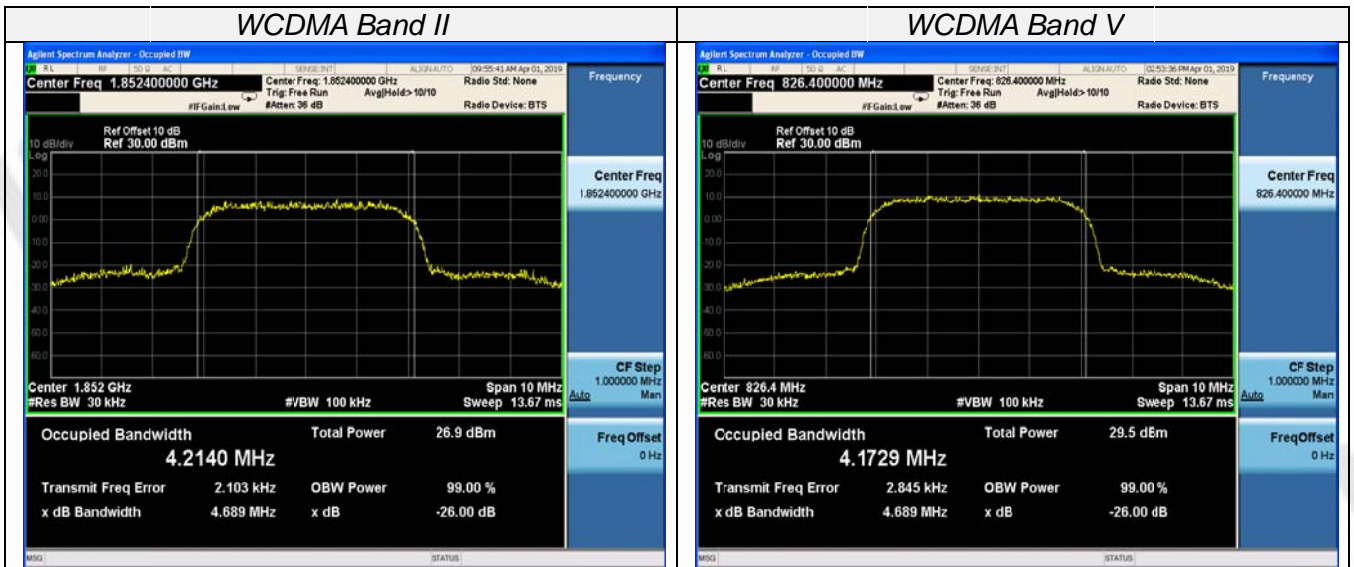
| WCDMA Band II | WCDMA Band V |
|---|---|

Agilent Spectrum Analyzer - Occupied BW
RL RF 50 Ω AC SENSE:INT ALIGN AUTO 09:55:41 AM Apr 01, 2019
Center Freq 1.852400000 GHz
Center Freq: 1.852400000 GHz Trig: Free Run Avg|Hold>10/10 #Atten: 36 dB #IFGain:Low
Radio Std: None
Radio Device: BTS
Frequency
10 dB/div Ref Offset 10 dB Ref 30.00 dBm
Log
20.0
10.0
0.00
-10.0
-20.0
-30.0
-40.0
-50.0
-60.0
Center 1.852 GHz
#Res BW 30 kHz
#VBW 100 kHz
Span 10 MHz
Sweep 13.67 ms
Center Freq
1.852400000 GHz
CF Step
1.000000 MHz
Auto Man
Occupied Bandwidth
4.2140 MHz
Total Power 26.9 dBm
Transmit Freq Error 2.103 kHz
OBW Power 99.00 %
x dB Bandwidth 4.689 MHz
x dB -26.00 dB
Freq Offset
0 Hz
MSG
STATUS

Agilent Spectrum Analyzer - Occupied BW
RL RF 50 Ω AC SENSE:INT ALIGN AUTO 02:53:36 PM Apr 01, 2019
Center Freq 826.400000 MHz
Center Freq: 826.400000 MHz Trig: Free Run Avg|Hold>10/10 #Atten: 36 dB #FGain:Low
Rado Std: None
Rado Device: BTS
Frequency
10 dB/div Ref Offset 10 dB Ref 30.00 dBm
Log
20.0
10.0
0.00
-10.0
-20.0
-30.0
-40.0
-50.0
-60.0
Center 826.4 MHz
#Res BW 30 kHz
#VBW 100 kHz
Span 10 MHz
Sweep 13.67 ms
Center Freq
826.400000 MHz
CF Step
1.000000 MHz
Auto Man
Occupied Bandwidth
4.1729 MHz
Total Power 29.5 dBm
Transmit Freq Error 2.845 kHz
OBW Power 99.00 %
x dB Bandwidth 4.689 MHz
x dB -26.00 dB
FreqOffset
0 Hz
MSG
STATUS